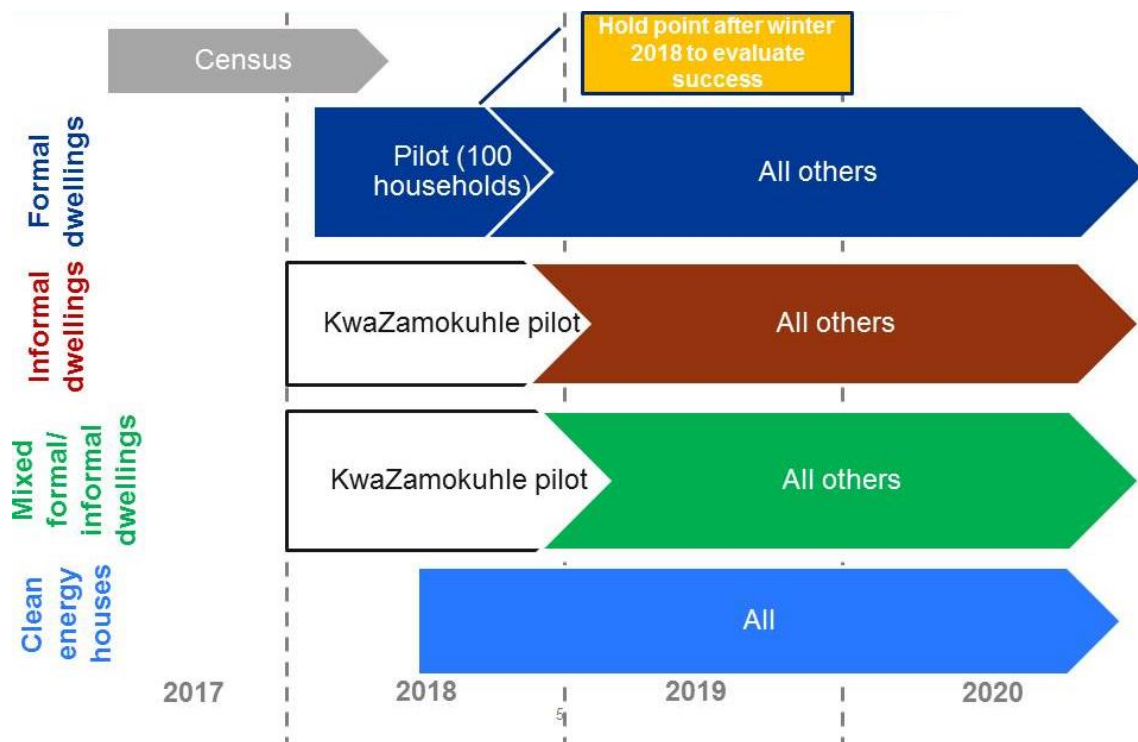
Census

Hold point after winter 2018 to evaluate success

Formal dwellings

Pilot (100 households)

All others

Informal dwellings

KwaZamokuhle pilot

All others

Mixed formal/ informal dwellings

KwaZamokuhle pilot

All others

Clean energy houses

All

2017

2018

2019

2020

5